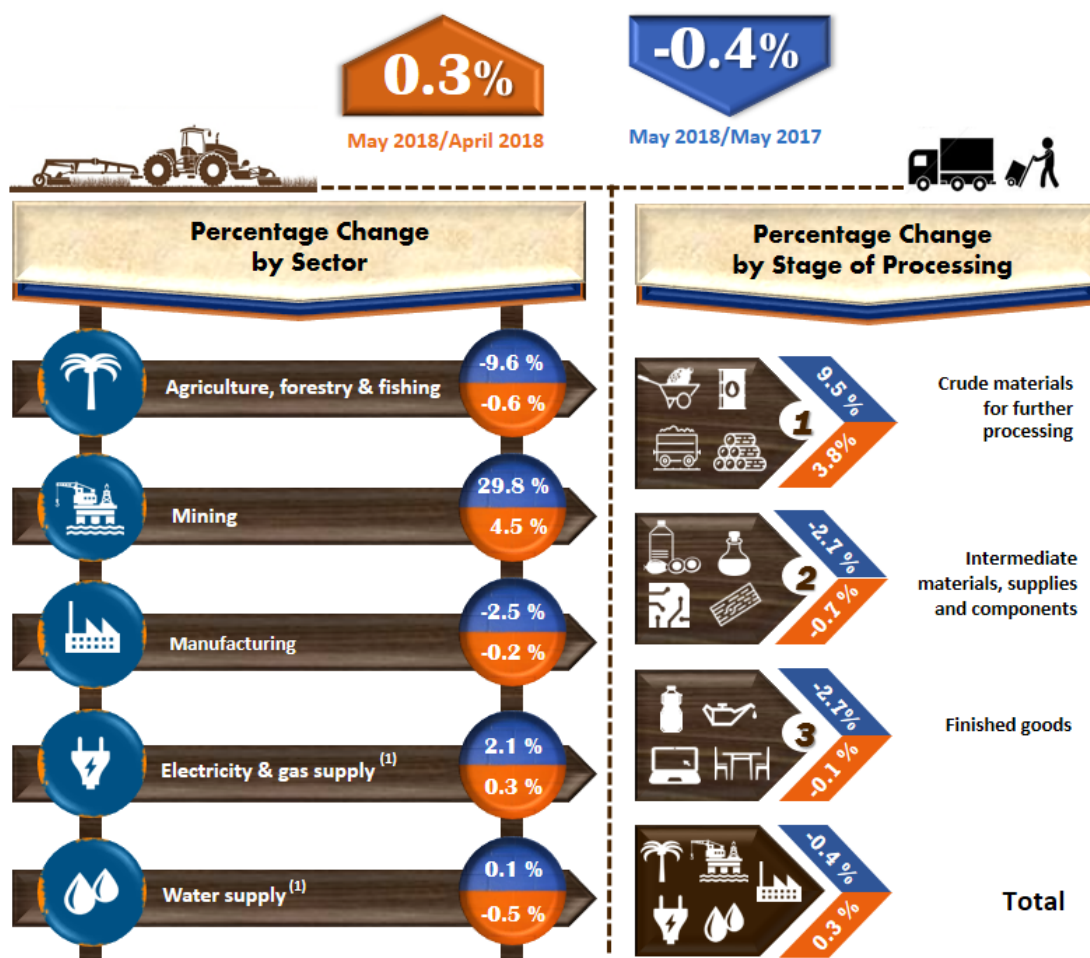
0.3%

May 2018/April 2018

-0.4%

May 2018/May 2017

Percentage Change by Sector

Agriculture, forestry & fishing -9.6 % -0.6 %

Mining 29.8 % 4.5 %

Manufacturing -2.5 % -0.2 %

Electricity & gas supply $^{(1)}$ 2.1 % 0.3 %

Water supply $^{(1)}$ 0.1 % -0.5 %

Percentage Change by Stage of Processing

1 9.5 % 3.8 % Crude materials for further processing

2 -2.7 % -0.7 % Intermediate materials, supplies and components

3 -2.7 % -0.1 % Finished goods

-0.4 % 0.3 % Total